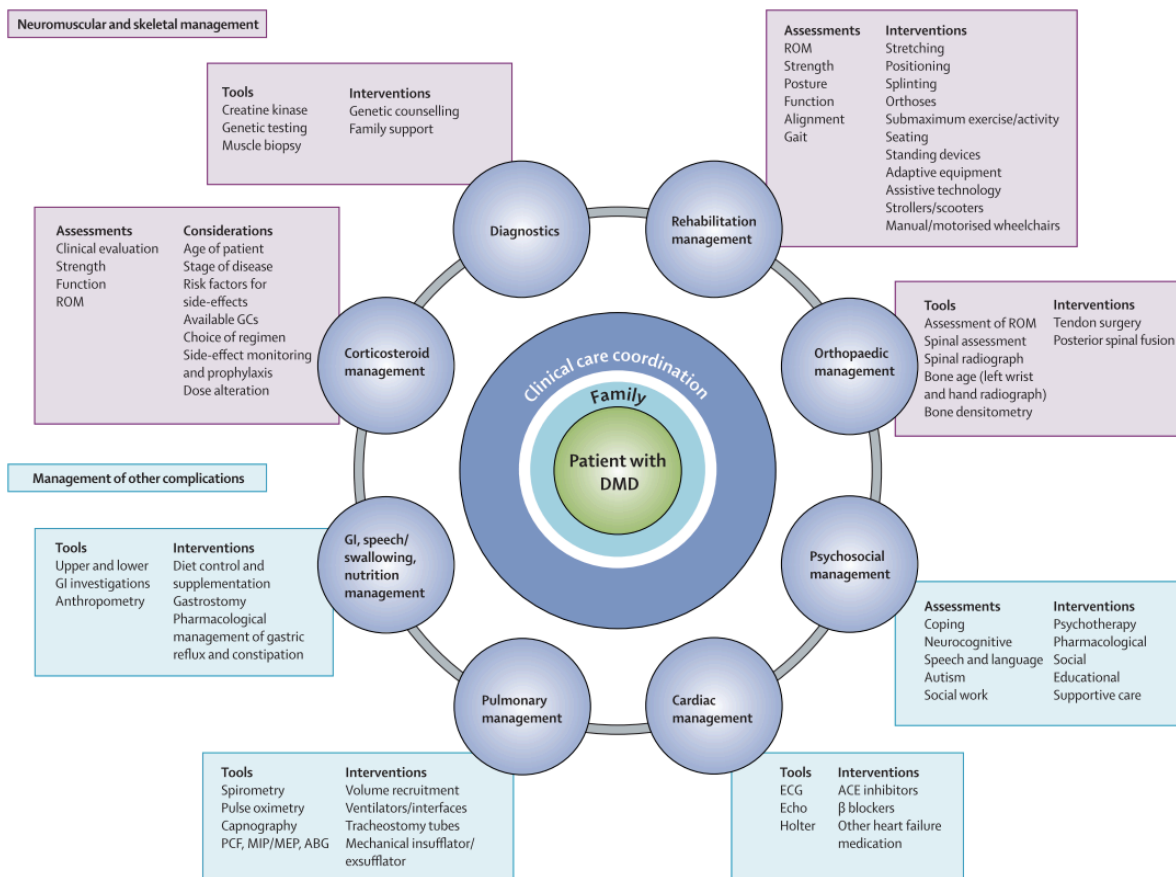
Neuromuscular and skeletal management

Tools
Creatine kinase
Genetic testing
Muscle biopsy

Interventions
Genetic counselling
Family support

Assessments
ROM
Strength
Posture
Function
Alignment
Gait

Interventions
Stretching
Positioning
Splinting
Orthoses
Submaximum exercise/activity
Seating
Standing devices
Adaptive equipment
Assistive technology
Strollers/scooters
Manual/motorised wheelchairs

Assessments
Clinical evaluation
Strength
Function
ROM

Considerations
Age of patient
Stage of disease
Risk factors for side-effects
Available GCs
Choice of regimen
Side-effect monitoring and prophylaxis
Dose alteration

Diagnostics

Rehabilitation management

Corticosteroid management

Orthopaedic management

Tools
Assessment of ROM
Spinal assessment
Spinal radiograph
Bone age (left wrist and hand radiograph)
Bone densitometry

Interventions
Tendon surgery
Posterior spinal fusion

Clinical care coordination

Family

Patient with DMD

Management of other complications

Tools
Upper and lower GI investigations
Anthropometry

Interventions
Diet control and supplementation
Gastrostomy
Pharmacological management of gastric reflux and constipation

GI, speech/ swallowing, nutrition management

Psychosocial management

Assessments
Coping
Neurocognitive
Speech and language
Autism
Social work

Interventions
Psychotherapy
Pharmacological
Social
Educational
Supportive care

Pulmonary management

Cardiac management

Tools
Spirometry
Pulse oximetry
Capnography
PCF, MIP/MEP, ABG

Interventions
Volume recruitment
Ventilators/interfaces
Tracheostomy tubes
Mechanical insufflator/ exsufflator

Tools
ECG
Echo
Holter

Interventions
ACE inhibitors
β blockers
Other heart failure medication